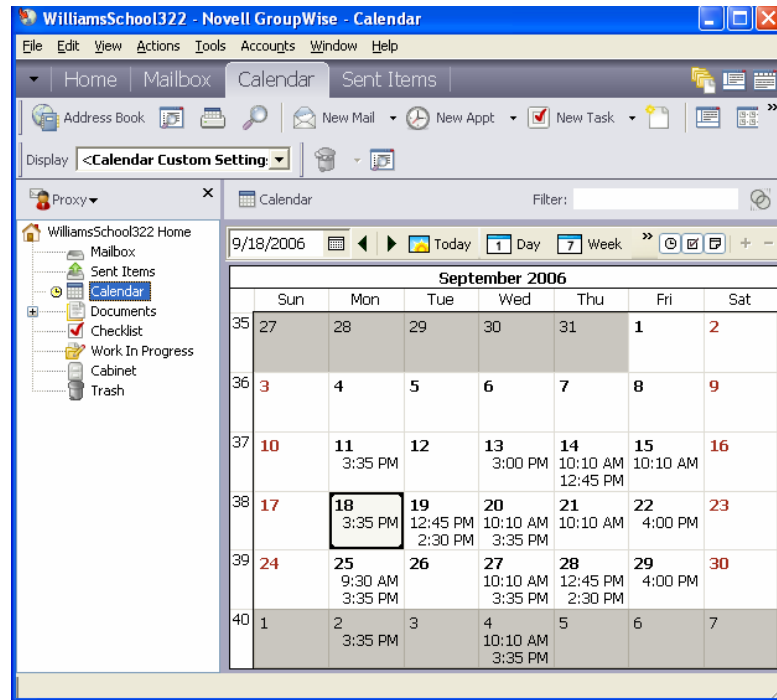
WilliamsSchool322 - Novell GroupWise - Calendar

File Edit View Actions Tools Accounts Window Help

Home | Mailbox | Calendar | Sent Items

Address Book | New Mail | New Appt | New Task

Display <Calendar Custom Setting:

Proxy

WilliamsSchool322 Home
Mailbox
Sent Items
Calendar
Documents
Checklist
Work In Progress
Cabinet
Trash

Calendar

Filter:

9/18/2006 | Today | 1 Day | 7 Week

September 2006

| | Sun | Mon | Tue | Wed | Thu | Fri | Sat |
|---|---|---|---|---|---|---|---|
| 35 | 27 | 28 | 29 | 30 | 31 | 1 | 2 |
| 36 | 3 | 4 | 5 | 6 | 7 | 8 | 9 |
| 37 | 10 | 11 3:35 PM | 12 | 13 3:00 PM | 14 10:10 AM 12:45 PM | 15 10:10 AM | 16 |
| 38 | 17 | 18 3:35 PM | 19 12:45 PM 2:30 PM | 20 10:10 AM 3:35 PM | 21 10:10 AM | 22 4:00 PM | 23 |
| 39 | 24 | 25 9:30 AM 3:35 PM | 26 | 27 10:10 AM 3:35 PM | 28 12:45 PM 2:30 PM | 29 4:00 PM | 30 |
| 40 | 1 | 2 3:35 PM | 3 | 4 10:10 AM 3:35 PM | 5 | 6 | 7 |